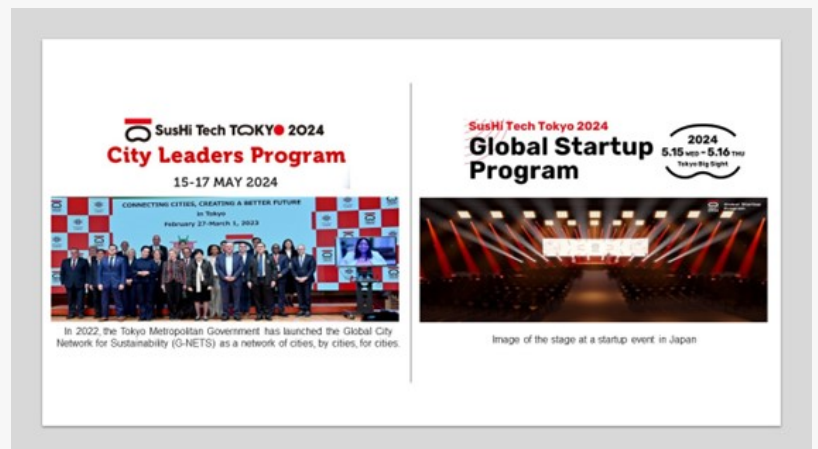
SusHi Tech TOKYO 2024
City Leaders Program
15-17 MAY 2024

CONNECTING CITIES, CREATING A BETTER FUTURE
in Tokyo
February 27-March 1, 2023

In 2022, the Tokyo Metropolitan Government has launched the Global City Network for Sustainability (G-NETS) as a network of cities, by cities, for cities.

SusHi Tech Tokyo 2024
Global Startup Program

2024
5.15 WED - 5.16 THU
Tokyo Big Sight

Image of the stage at a startup event in Japan